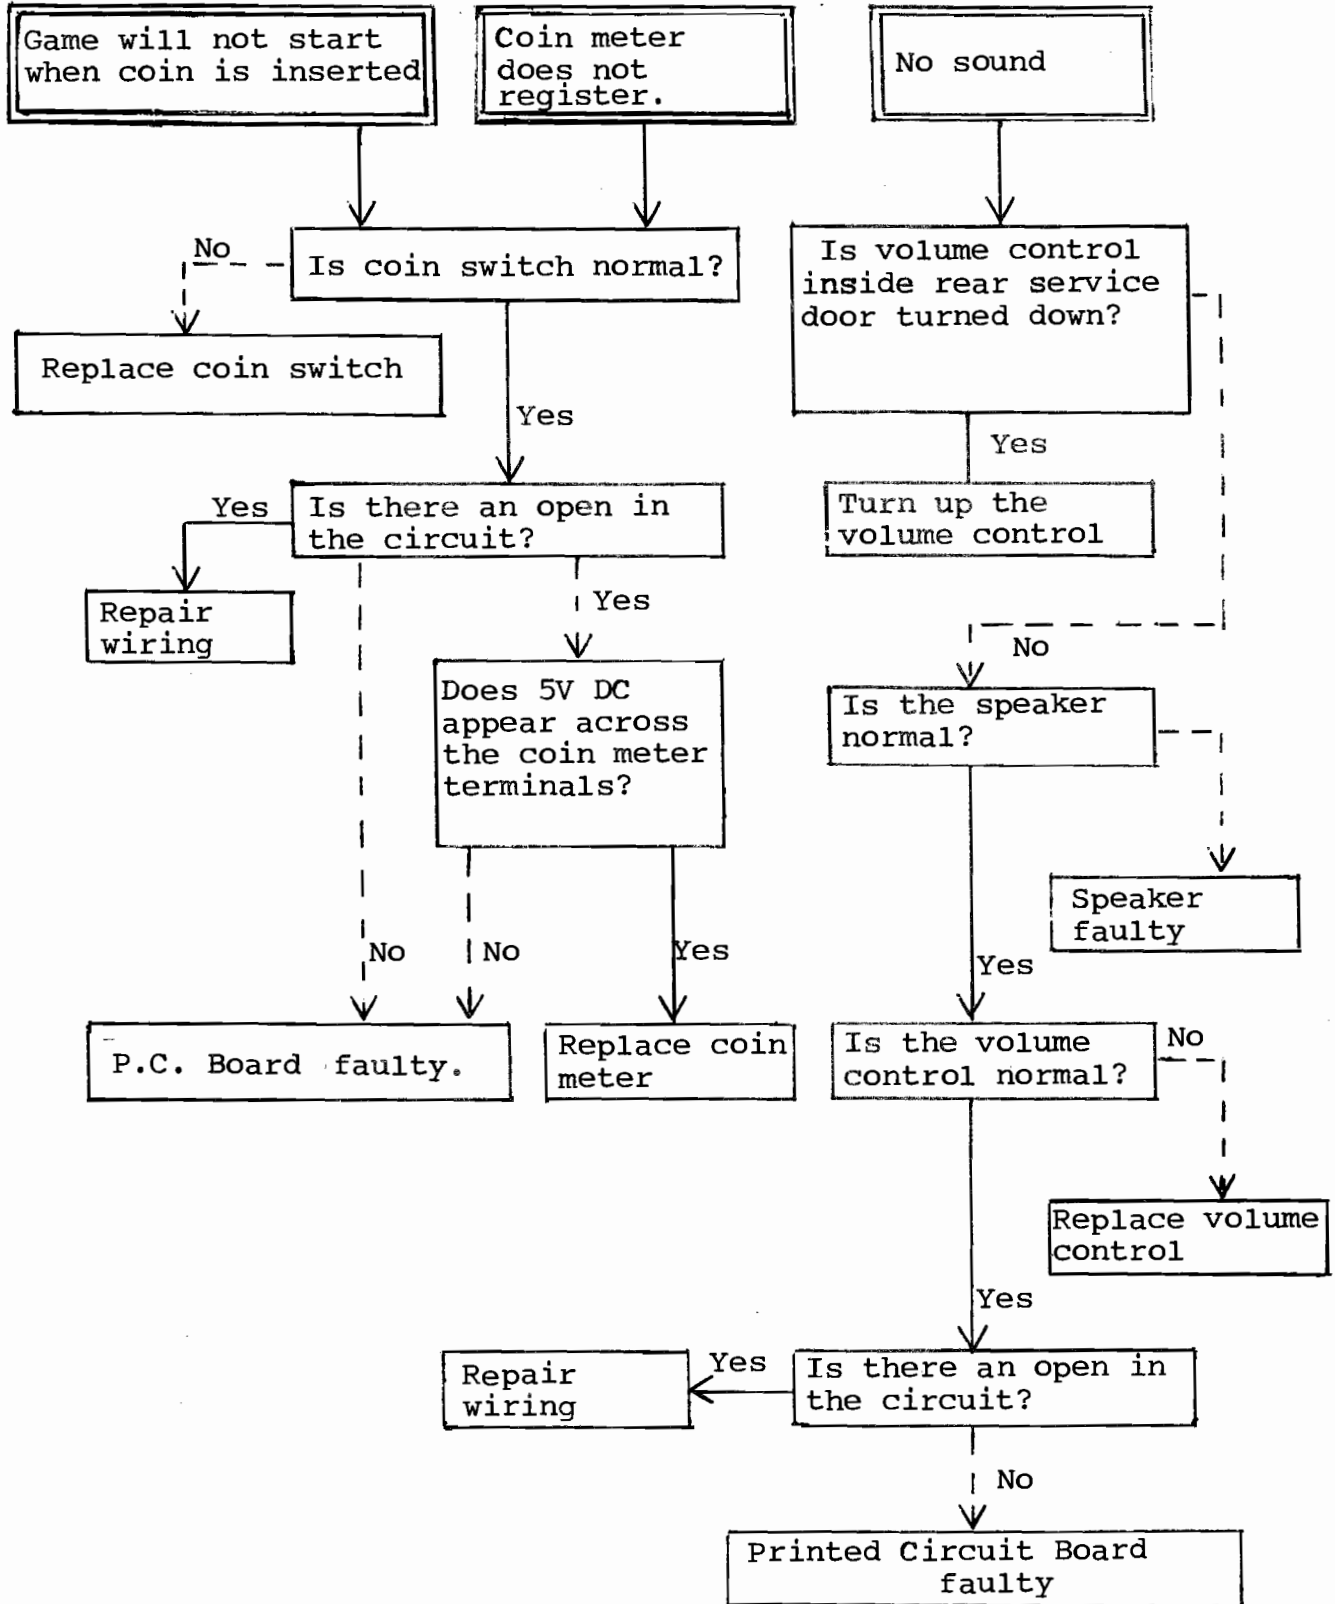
Game will not start when coin is inserted

Coin meter does not register.

No sound

No

Is coin switch normal?

Replace coin switch

Yes

Yes

Is there an open in the circuit?

Repair wiring

Yes

Does 5V DC appear across the coin meter terminals?

No

No

Yes

P.C. Board faulty.

Replace coin meter

Is volume control inside rear service door turned down?

Yes

Turn up the volume control

No

Is the speaker normal?

Speaker faulty

Yes

Is the volume control normal?

No

Replace volume control

Yes

Repair wiring

Yes

Is there an open in the circuit?

No

Printed Circuit Board faulty